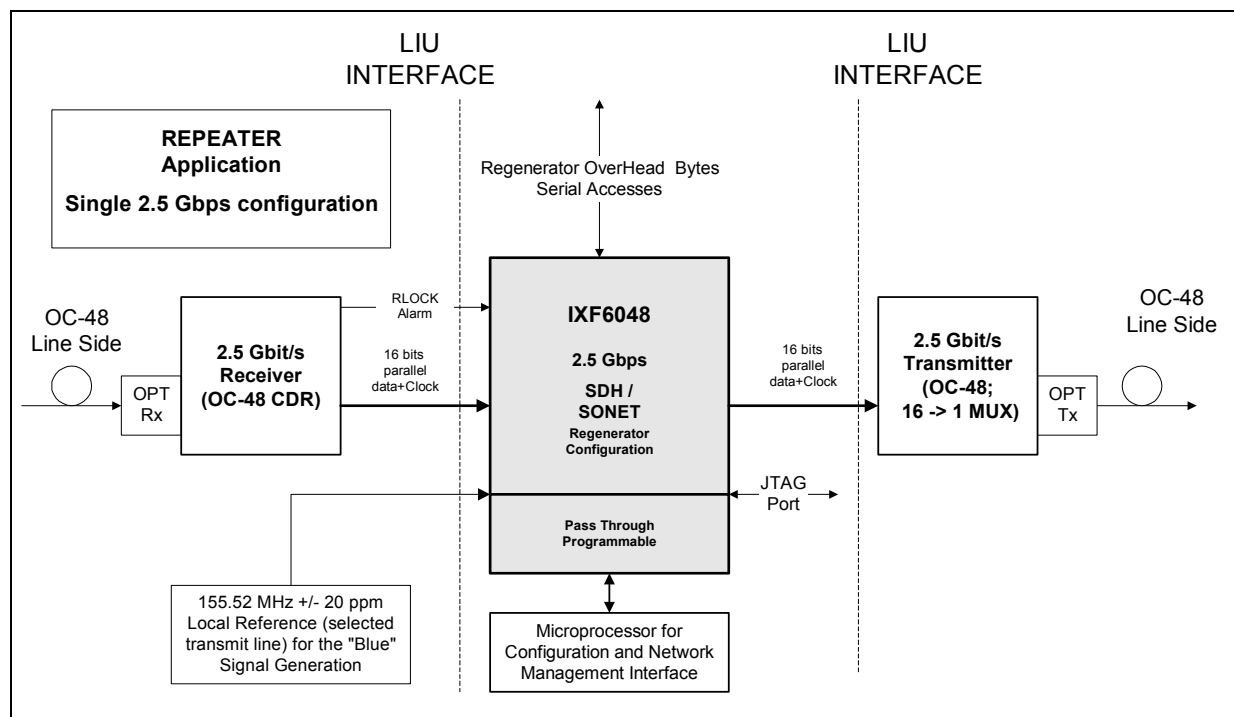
LIU INTERFACE

LIU INTERFACE

REPEATER Application

Single 2.5 Gbps configuration

Regenerator OverHead Bytes Serial Accesses

OC-48 Line Side

OPT Rx

2.5 Gbit/s Receiver (OC-48 CDR)

RLOCK Alarm

16 bits parallel data+Clock

IXF6048

2.5 Gbps

SDH / SONET

Regenerator Configuration

Pass Through Programmable

16 bits parallel data+Clock

JTAG Port

2.5 Gbit/s Transmitter (OC-48; 16 -> 1 MUX)

OPT Tx

OC-48 Line Side

155.52 MHz +/- 20 ppm Local Reference (selected transmit line) for the "Blue" Signal Generation

Microprocessor for Configuration and Network Management Interface